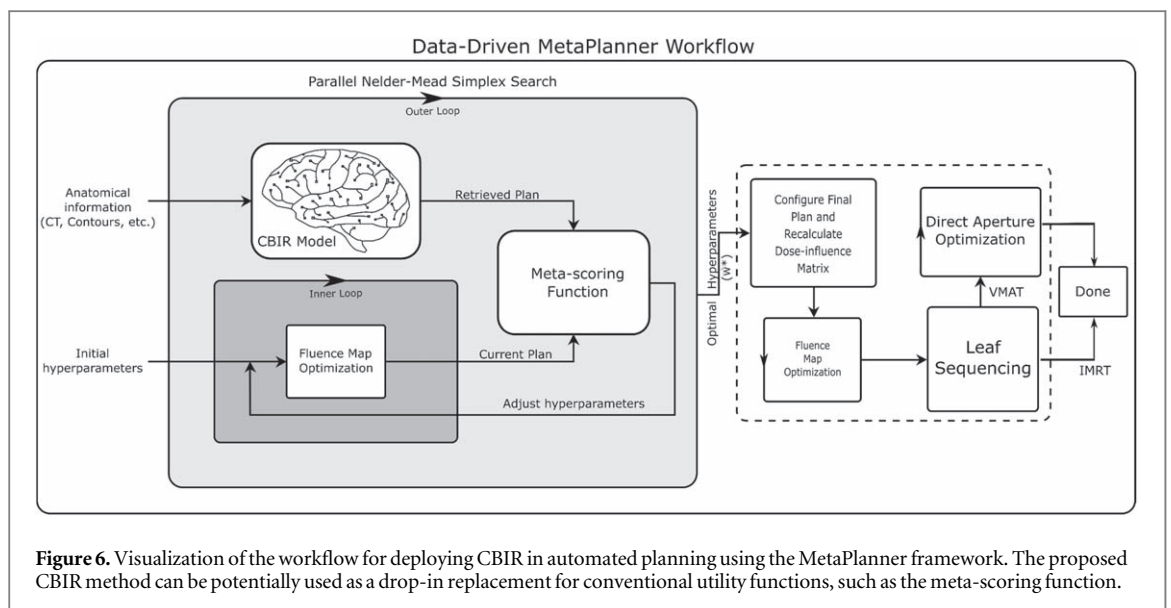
Data-Driven MetaPlanner Workflow

Parallel Nelder-Mead Simplex Search

Outer Loop

Anatomical information (CT, Contours, etc.)

CBIR Model

Retrieved Plan

Meta-scoring Function

Inner Loop

Initial hyperparameters

Fluence Map Optimization

Current Plan

Adjust hyperparameters

Optimal Hyperparameters (w*)

Configure Final Plan and Recalculate Dose-influence Matrix

Direct Aperture Optimization

VMAT

Done

Fluence Map Optimization

Leaf Sequencing

IMRT

**Figure 6.** Visualization of the workflow for deploying CBIR in automated planning using the MetaPlanner framework. The proposed CBIR method can be potentially used as a drop-in replacement for conventional utility functions, such as the meta-scoring function.